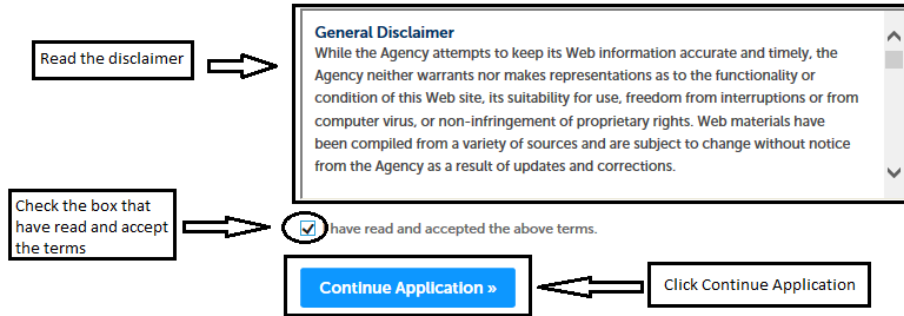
Read the disclaimer

General Disclaimer
While the Agency attempts to keep its Web information accurate and timely, the Agency neither warrants nor makes representations as to the functionality or condition of this Web site, its suitability for use, freedom from interruptions or from computer virus, or non-infringement of proprietary rights. Web materials have been compiled from a variety of sources and are subject to change without notice from the Agency as a result of updates and corrections.

Check the box that have read and accept the terms

have read and accepted the above terms.

Continue Application »

Click Continue Application